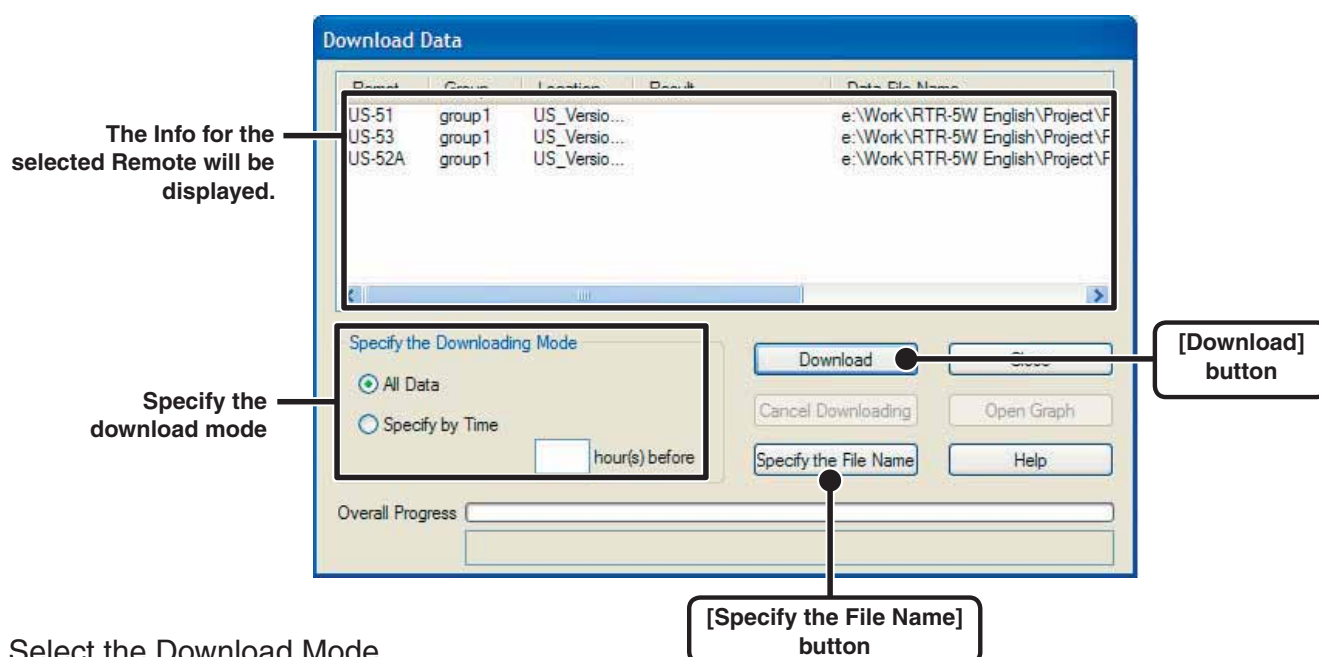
Download Data

The Info for the selected Remote will be displayed.

| Remot | Group | Location | Result | Data File Name |
|---|---|---|---|---|
| US-51 | group1 | US_Versio... | | e:\Work\RTR-5W English\Project\F |
| US-53 | group1 | US_Versio... | | e:\Work\RTR-5W English\Project\F |
| US-52A | group1 | US_Versio... | | e:\Work\RTR-5W English\Project\F |

Specify the download mode

Specify the Downloading Mode
All Data
Specify by Time
hour(s) before

Download
Close
[Download] button
Cancel Downloading
Open Graph
Specify the File Name
Help

Overall Progress

[Specify the File Name] button

Select the Download Mode